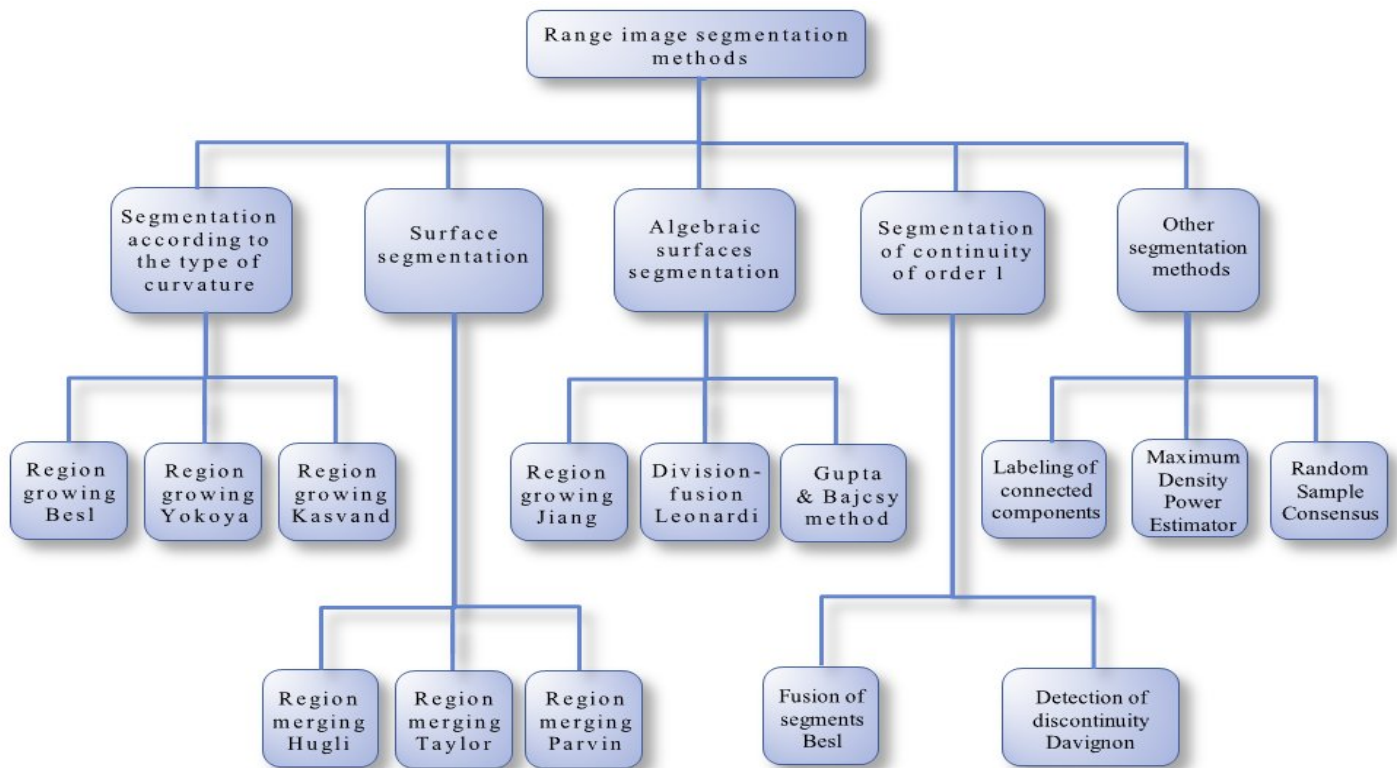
Range image segmentation methods

Segmentation according to the type of curvature

Surface segmentation

Algebraic surfaces segmentation

Segmentation of continuity of order 1

Other segmentation methods

Region growing Besl

Region growing Yokoya

Region growing Kasvand

Region growing Jiang

Division-fusion Leonardi

Gupta & Bajcsy method

Labeling of connected components

Maximum Density Power Estimator

Random Sample Consensus

Region merging Hugli

Region merging Taylor

Region merging Parvin

Fusion of segments Besl

Detection of discontinuity Davignon